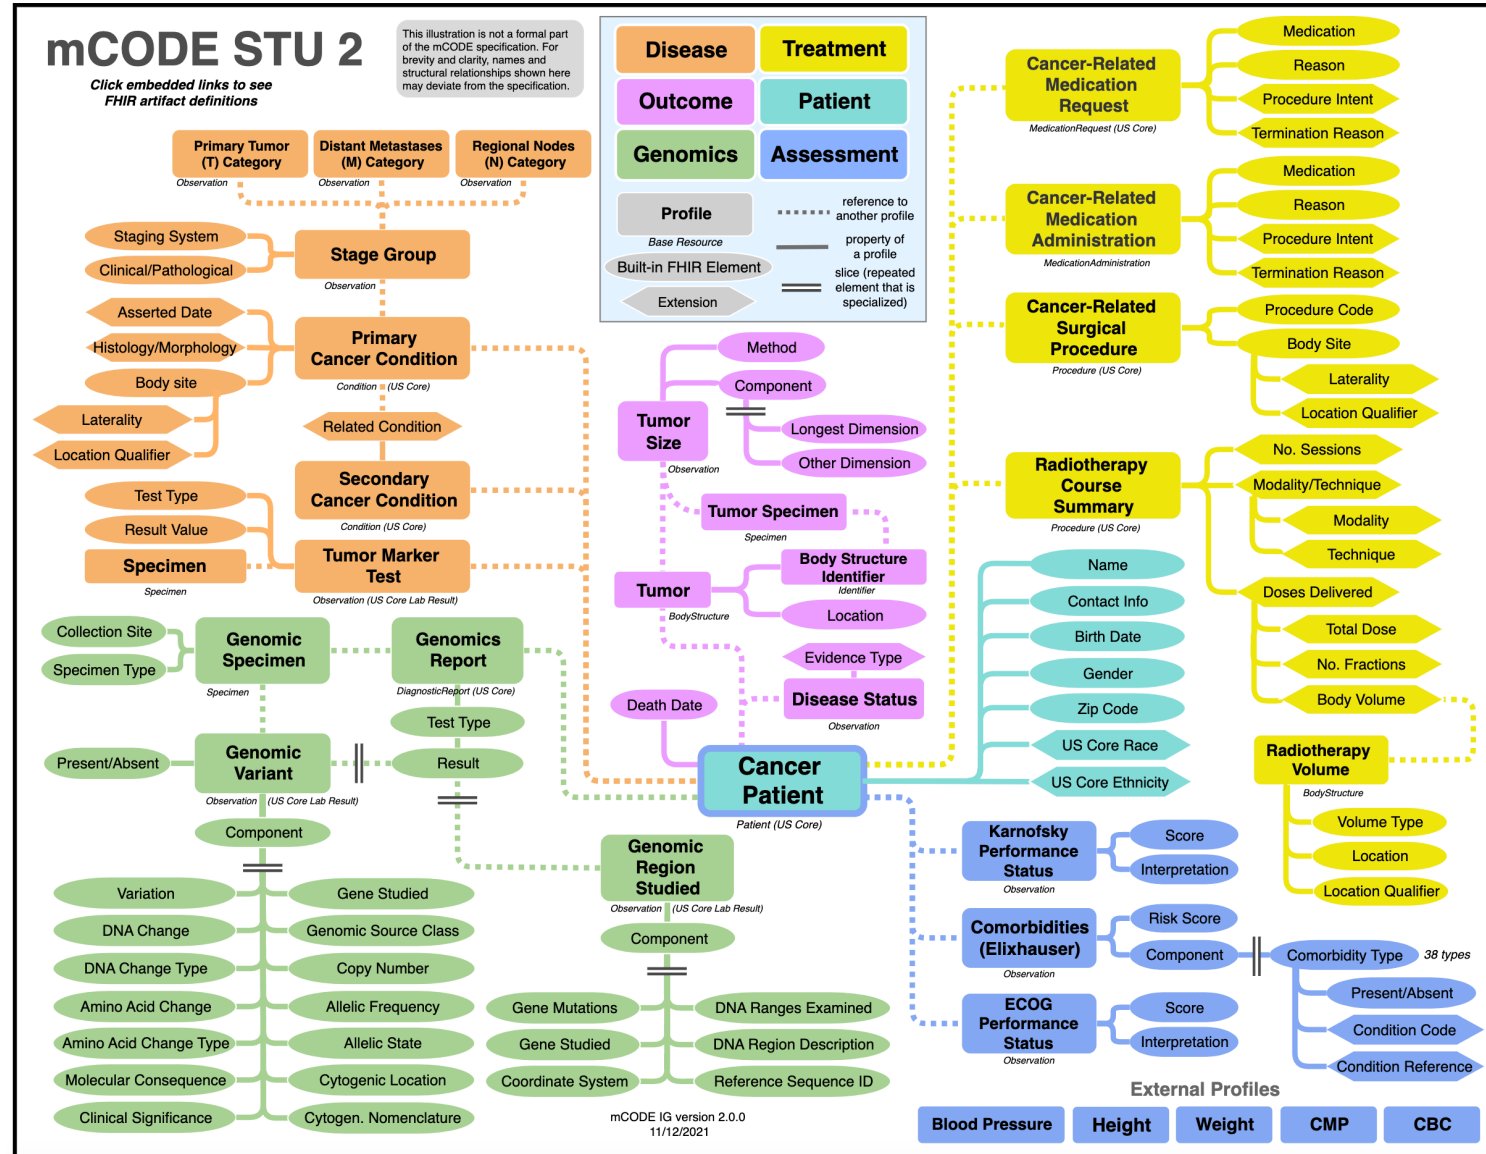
mCODE STU 2

Click embedded links to see FHIR artifact definitions

This illustration is not a formal part of the mCODE specification. For brevity and clarity, names and structural relationships shown here may deviate from the specification.

Disease
Treatment
Outcome
Patient
Genomics
Assessment
Profile
Base Resource
Built-in FHIR Element
Extension
reference to another profile
property of a profile
slice (repeated element that is specialized)

Primary Tumor (T) Category
Observation
Distant Metastases (M) Category
Observation
Regional Nodes (N) Category
Observation

Staging System
Clinical/Pathological
Stage Group
Observation

Asserted Date
Histology/Morphology
Body site
Laterality
Location Qualifier
Primary Cancer Condition
Condition (US Core)
Related Condition
Secondary Cancer Condition
Condition (US Core)

Test Type
Result Value
Specimen
Specimen
Tumor Marker Test
Observation (US Core Lab Result)

Method
Component
Tumor Size
Observation
Longest Dimension
Other Dimension
Tumor Specimen
Specimen
Tumor
BodyStructure
Body Structure Identifier
Identifier
Location
Evidence Type
Disease Status
Observation
Death Date

Collection Site
Specimen Type
Genomic Specimen
Specimen
Genomics Report
DiagnosticReport (US Core)
Test Type
Result
Present/Absent
Genomic Variant
Observation (US Core Lab Result)
Component

Variation
DNA Change
DNA Change Type
Amino Acid Change
Amino Acid Change Type
Molecular Consequence
Clinical Significance
Gene Studied
Genomic Source Class
Copy Number
Allelic Frequency
Allelic State
Cytogenic Location
Cytogen. Nomenclature

Genomic Region Studied
Observation (US Core Lab Result)
Component
Gene Mutations
Gene Studied
Coordinate System
DNA Ranges Examined
DNA Region Description
Reference Sequence ID

mCODE IG version 2.0.0
11/12/2021

Cancer Patient
Patient (US Core)

Cancer-Related Medication Request
MedicationRequest (US Core)
Medication
Reason
Procedure Intent
Termination Reason

Cancer-Related Medication Administration
MedicationAdministration
Medication
Reason
Procedure Intent
Termination Reason

Cancer-Related Surgical Procedure
Procedure (US Core)
Procedure Code
Body Site
Laterality
Location Qualifier

Radiotherapy Course Summary
Procedure (US Core)
No. Sessions
Modality/Technique
Modality
Technique
Doses Delivered
Total Dose
No. Fractions
Body Volume

Name
Contact Info
Birth Date
Gender
Zip Code
US Core Race
US Core Ethnicity

Radiotherapy Volume
BodyStructure
Volume Type
Location
Location Qualifier

Karnofsky Performance Status
Observation
Score
Interpretation

Comorbidities (Elixhauser)
Observation
Risk Score
Component
Comorbidity Type
38 types
Present/Absent
Condition Code
Condition Reference

ECOG Performance Status
Observation
Score
Interpretation

External Profiles
Blood Pressure
Height
Weight
CMP
CBC